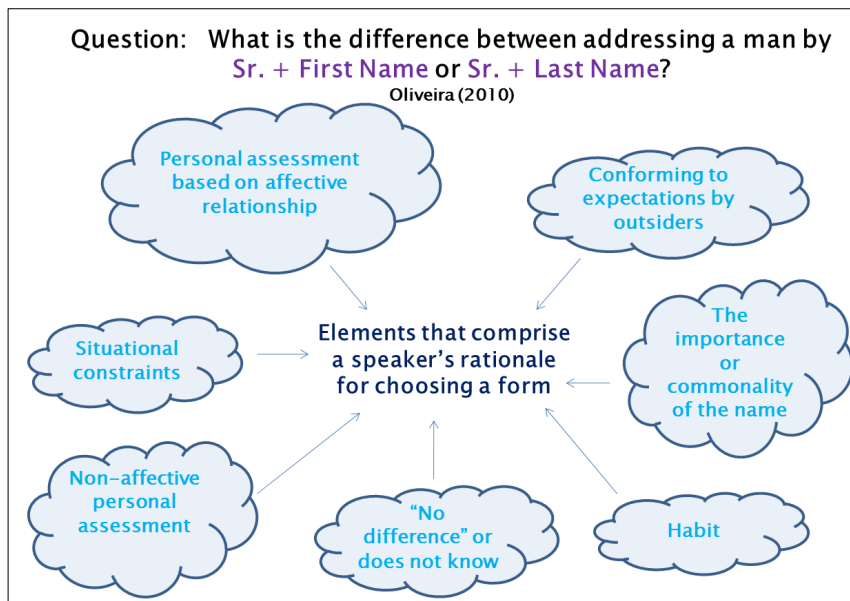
Question: What is the difference between addressing a man by Sr. + First Name or Sr. + Last Name?

Oliveira (2010)

Personal assessment based on affective relationship

Conforming to expectations by outsiders

Situational constraints

Elements that comprise a speaker's rationale for choosing a form

The importance or commonality of the name

Non-affective personal assessment

"No difference" or does not know

Habit